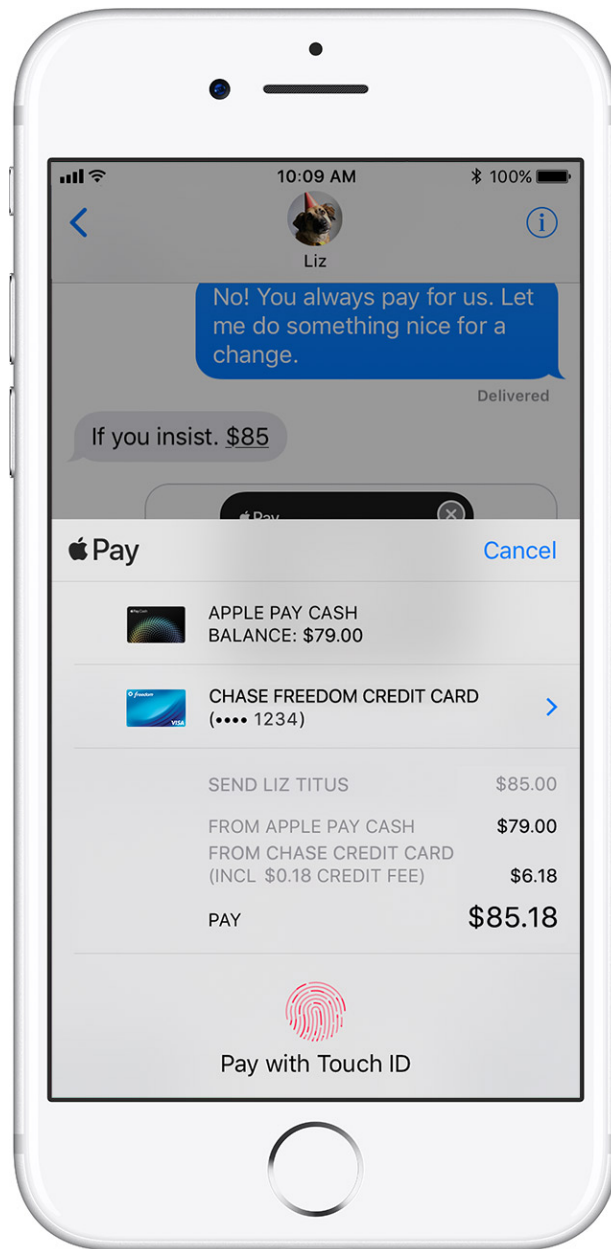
10:09 AM
100%
Liz
No! You always pay for us. Let me do something nice for a change.
Delivered
If you insist. $85
Pay
Cancel
APPLE PAY CASH
BALANCE: $79.00
CHASE FREEDOM CREDIT CARD
(•••• 1234)
SEND LIZ TITUS $85.00
FROM APPLE PAY CASH $79.00
FROM CHASE CREDIT CARD
(INCL $0.18 CREDIT FEE) $6.18
PAY $85.18
Pay with Touch ID